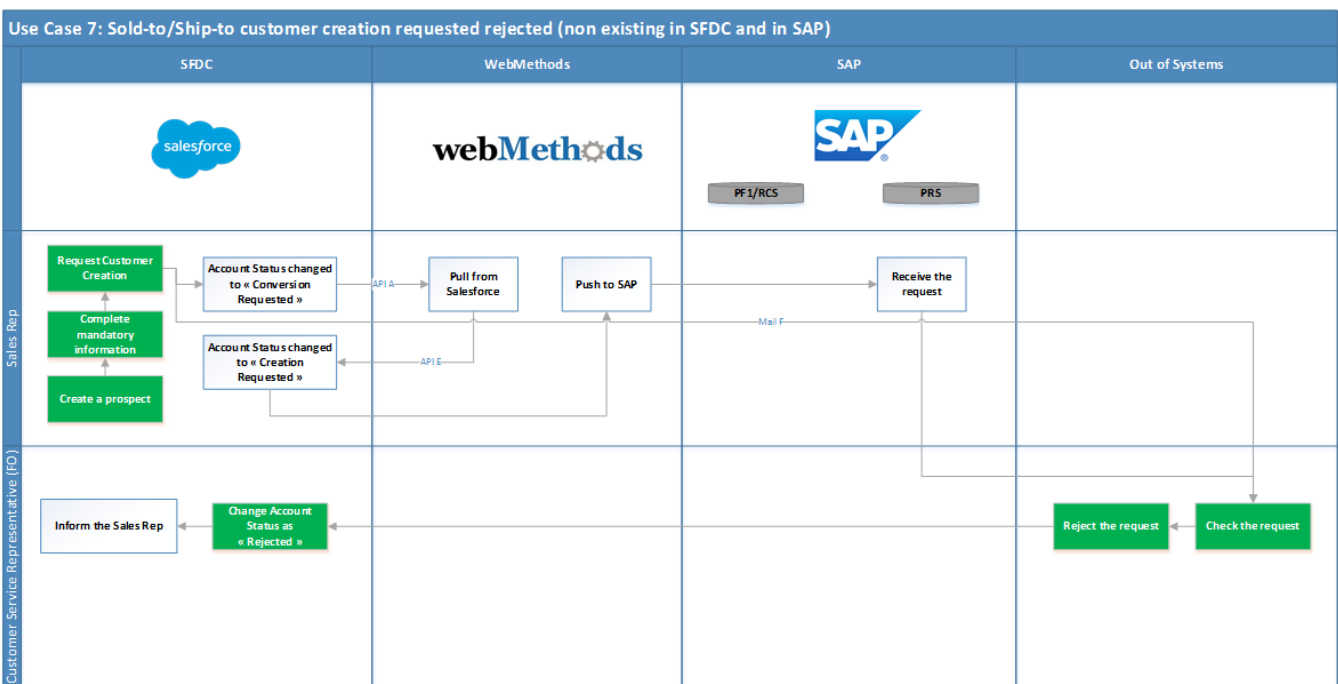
Use Case 7: Sold-to/Ship-to customer creation requested rejected (non existing in SFDC and in SAP)

SFDC

WebMethods

SAP

Out of Systems

salesforce

webMethods

SAP

PF1/RCS

PRS

Sales Rep

Request Customer Creation

Complete mandatory information

Create a prospect

Account Status changed to « Conversion Requested »

API A

Pull from Salesforce

Push to SAP

Receive the request

Mail F

Account Status changed to « Creation Requested »

API E

Customer Service Representative (FO)

Inform the Sales Rep

Change Account Status as « Rejected »

Reject the request

Check the request